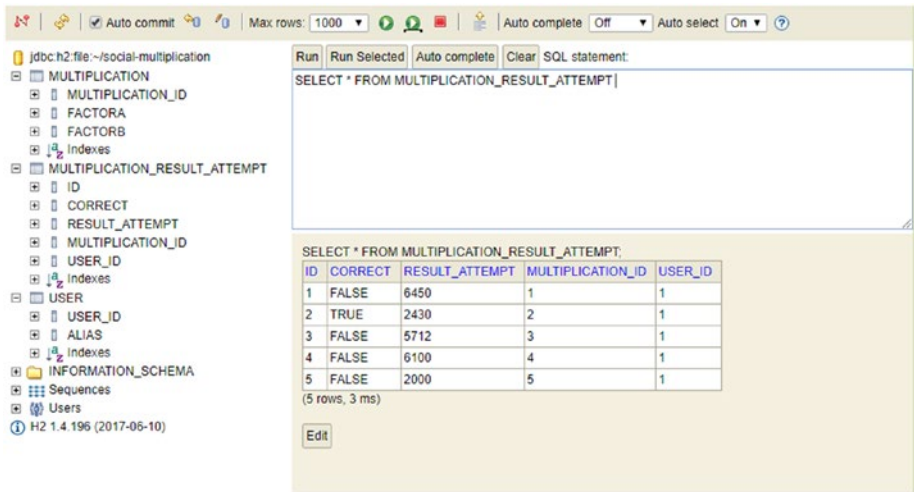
Auto commit | Max rows: 1000 | Auto complete Off | Auto select On | ?

jdbc:h2:file:~/social-multiplication
MULTIPLICATION
MULTIPLICATION_ID
FACTORA
FACTORB
Indexes
MULTIPLICATION_RESULT_ATTEMPT
ID
CORRECT
RESULT_ATTEMPT
MULTIPLICATION_ID
USER_ID
Indexes
USER
USER_ID
ALIAS
Indexes
INFORMATION_SCHEMA
Sequences
Users
H2 1.4.196 (2017-06-10)

Run | Run Selected | Auto complete | Clear | SQL statement:

SELECT * FROM MULTIPLICATION_RESULT_ATTEMPT

SELECT * FROM MULTIPLICATION_RESULT_ATTEMPT;

| ID | CORRECT | RESULT_ATTEMPT | MULTIPLICATION_ID | USER_ID |
|---|---|---|---|---|
| 1 | FALSE | 6450 | 1 | 1 |
| 2 | TRUE | 2430 | 2 | 1 |
| 3 | FALSE | 5712 | 3 | 1 |
| 4 | FALSE | 6100 | 4 | 1 |
| 5 | FALSE | 2000 | 5 | 1 |

(5 rows, 3 ms)

Edit